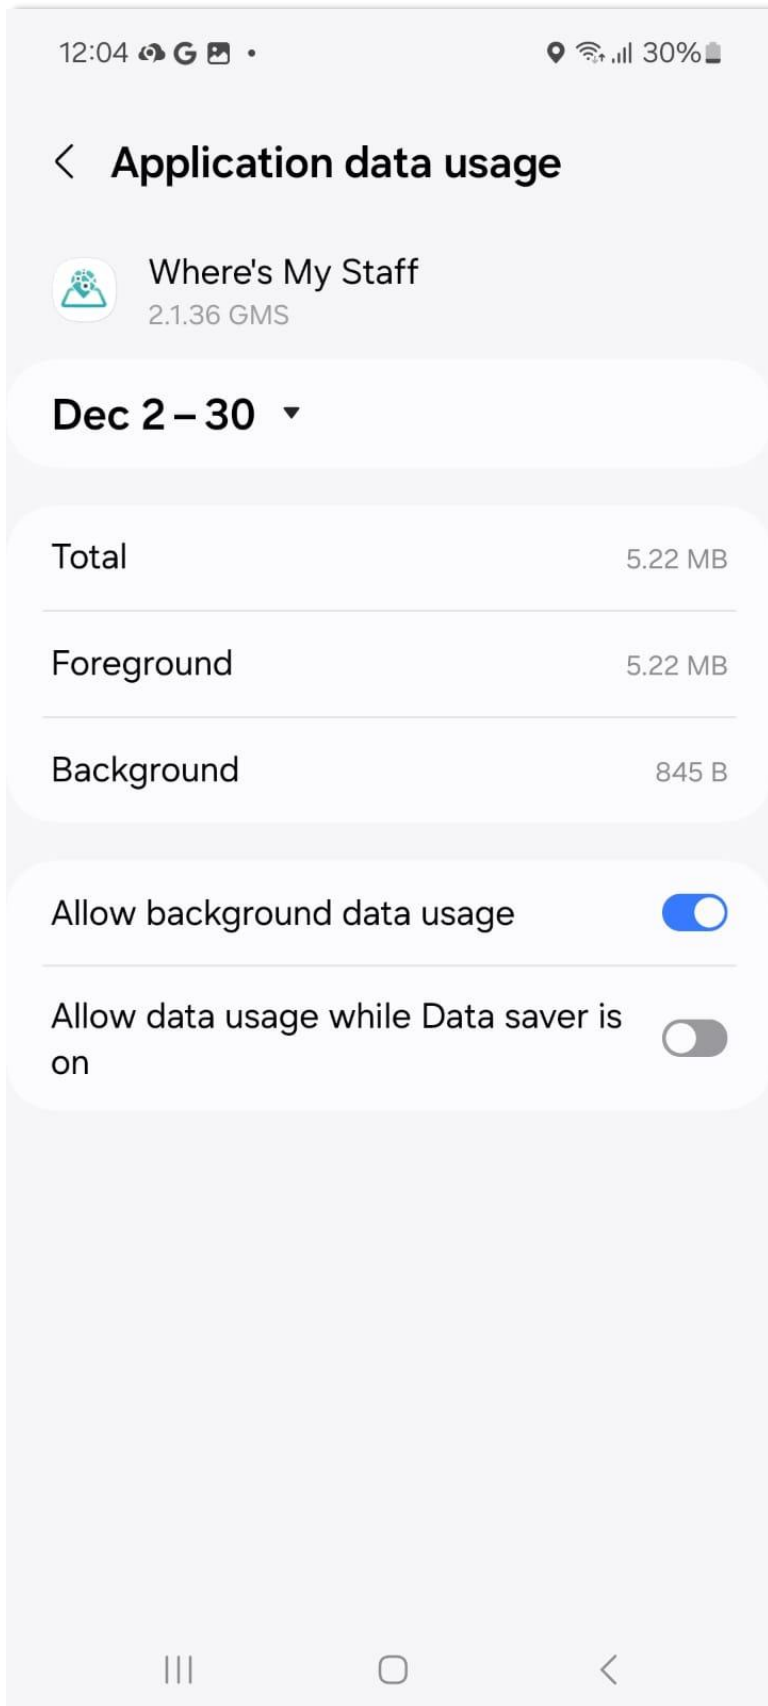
12:04 G • 30%

Application data usage

Where's My Staff
2.1.36 GMS

Dec 2 – 30

Total 5.22 MB

Foreground 5.22 MB

Background 845 B

Allow background data usage

Allow data usage while Data saver is on